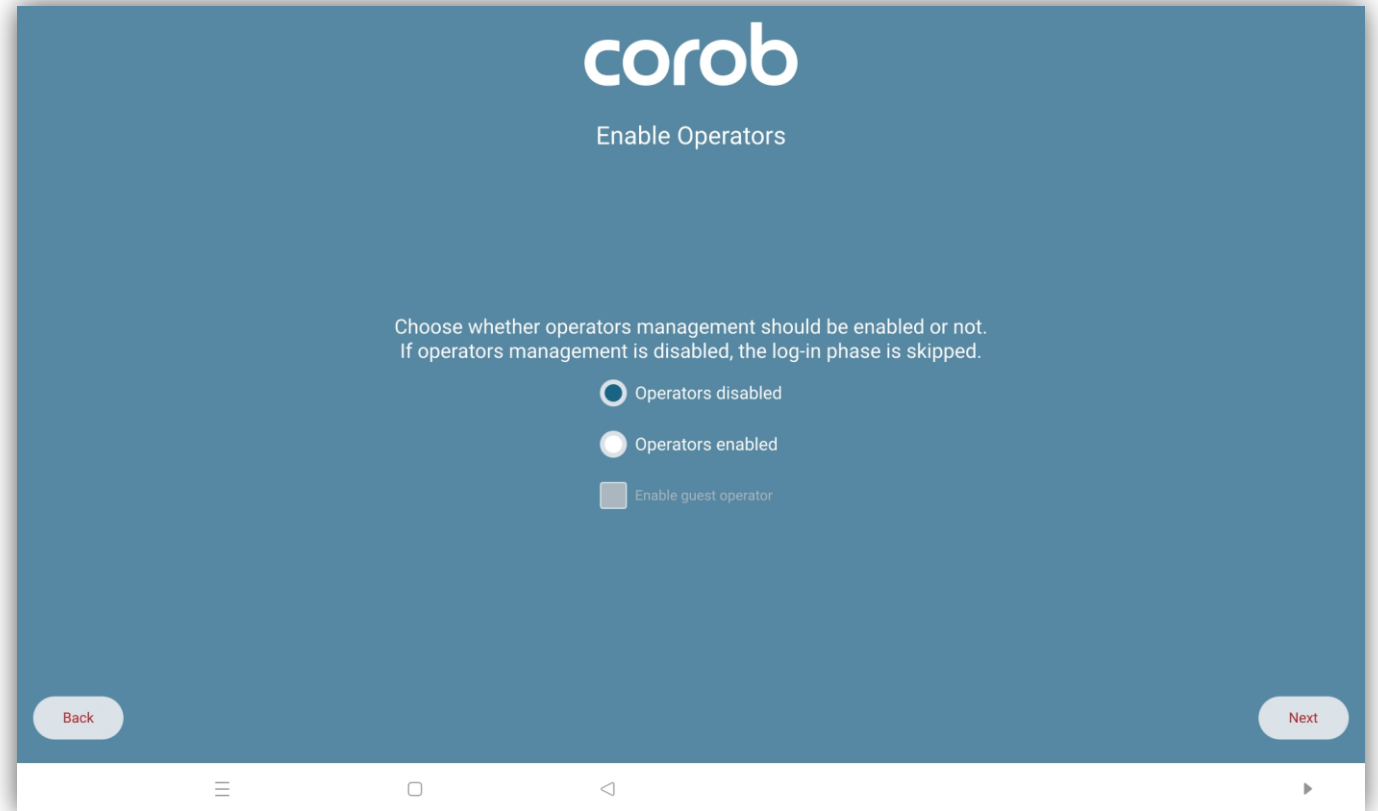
corob

Enable Operators

Choose whether operators management should be enabled or not.
If operators management is disabled, the log-in phase is skipped.

Operators disabled

Operators enabled

Enable guest operator

Back

Next